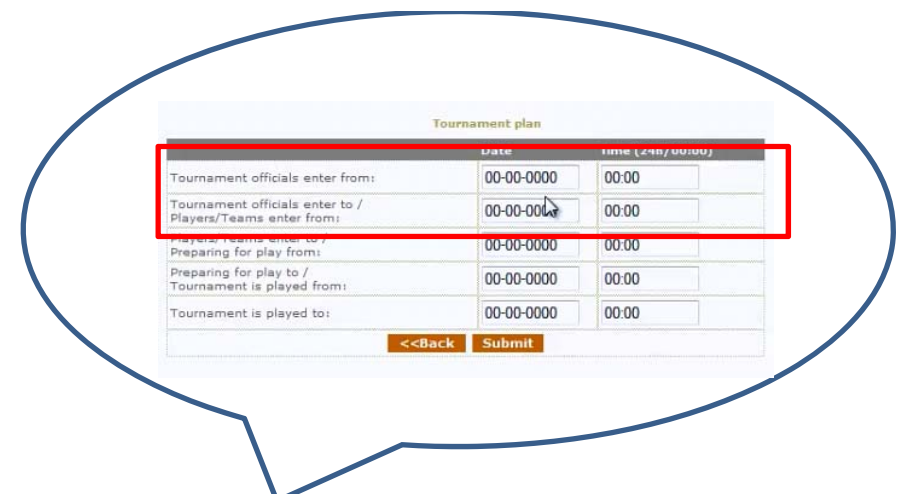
Tournament plan

| | Date | Time (24h/00:00) |
|---|---|---|
| Tournament officials enter from: | 00-00-0000 | 00:00 |
| Tournament officials enter to / Players/Teams enter from: | 00-00-0000 | 00:00 |
| Players/Teams enter to / Preparing for play from: | 00-00-0000 | 00:00 |
| Preparing for play to / Tournament is played from: | 00-00-0000 | 00:00 |
| Tournament is played to: | 00-00-0000 | 00:00 |

<<Back Submit